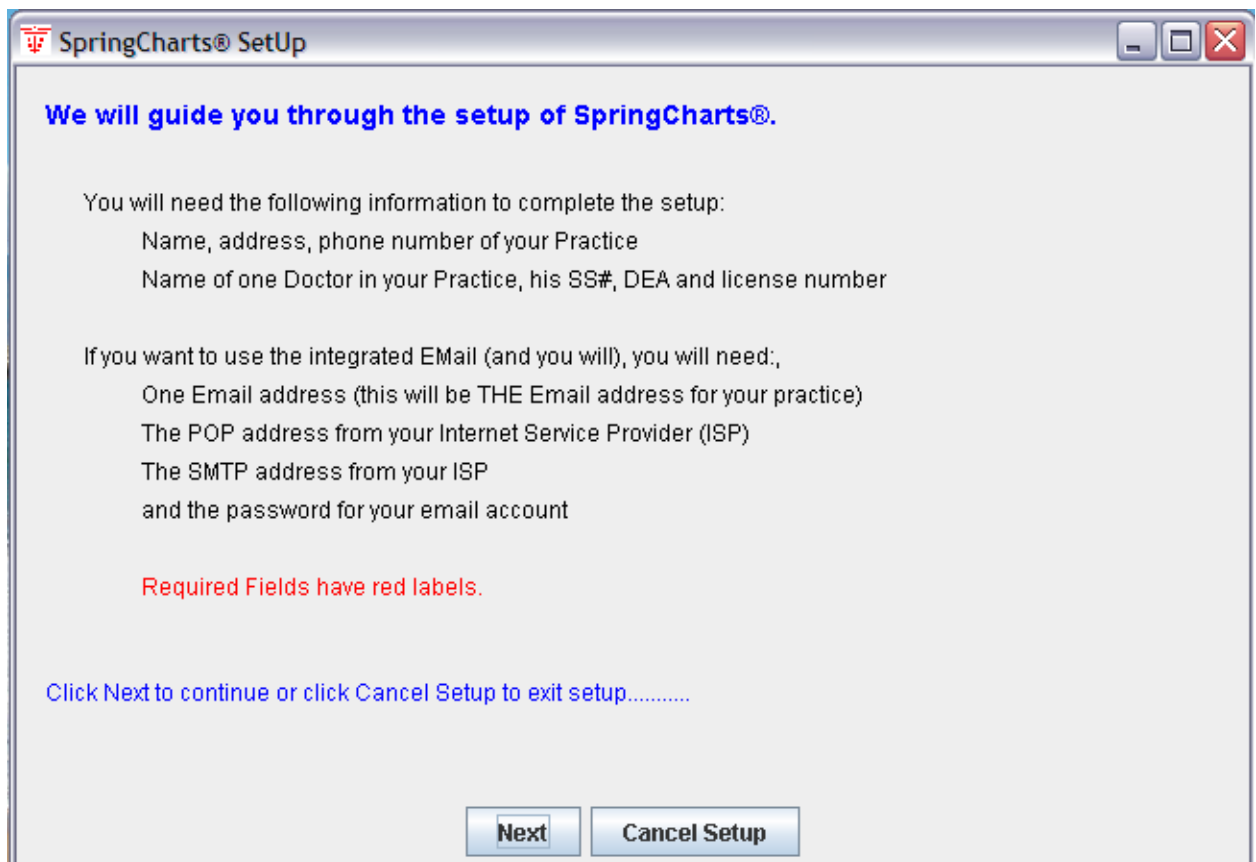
SpringCharts® SetUp

We will guide you through the setup of SpringCharts®.

You will need the following information to complete the setup:
Name, address, phone number of your Practice
Name of one Doctor in your Practice, his SS#, DEA and license number

If you want to use the integrated EMail (and you will), you will need:,
One Email address (this will be THE Email address for your practice)
The POP address from your Internet Service Provider (ISP)
The SMTP address from your ISP
and the password for your email account

Required Fields have red labels.

Click Next to continue or click Cancel Setup to exit setup...........

Next
Cancel Setup